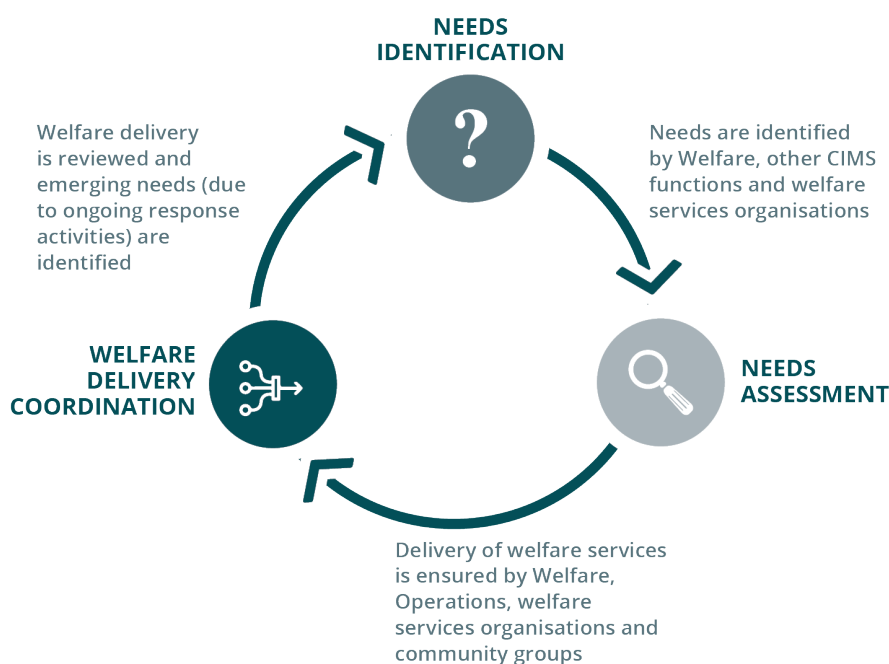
NEEDS IDENTIFICATION

?

Welfare delivery is reviewed and emerging needs (due to ongoing response activities) are identified

Needs are identified by Welfare, other CIMS functions and welfare services organisations

WELFARE DELIVERY COORDINATION

NEEDS ASSESSMENT

Delivery of welfare services is ensured by Welfare, Operations, welfare services organisations and community groups